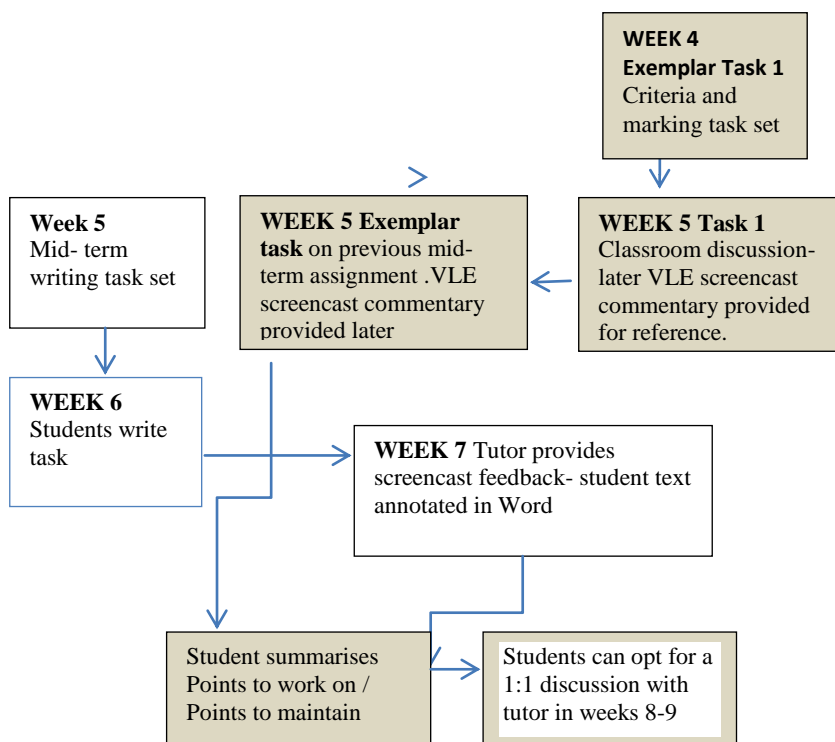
WEEK 4
Exemplar Task 1
Criteria and marking task set

Week 5
Mid- term writing task set

WEEK 5 Exemplar task on previous mid-term assignment .VLE screencast commentary provided later

WEEK 5 Task 1
Classroom discussion-later VLE screencast commentary provided for reference.

WEEK 6
Students write task

WEEK 7 Tutor provides screencast feedback- student text annotated in Word

Student summarises Points to work on / Points to maintain

Students can opt for a 1:1 discussion with tutor in weeks 8-9